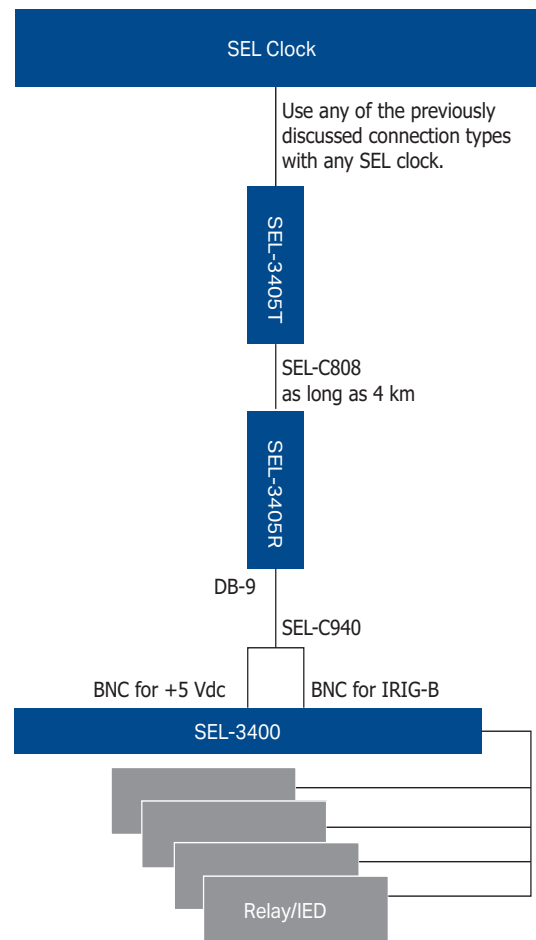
SEL Clock

Use any of the previously discussed connection types with any SEL clock.

SEL-3405T

SEL-C808
as long as 4 km

SEL-3405R

DB-9

SEL-C940

BNC for +5 Vdc

BNC for IRIG-B

SEL-3400

Relay/IED